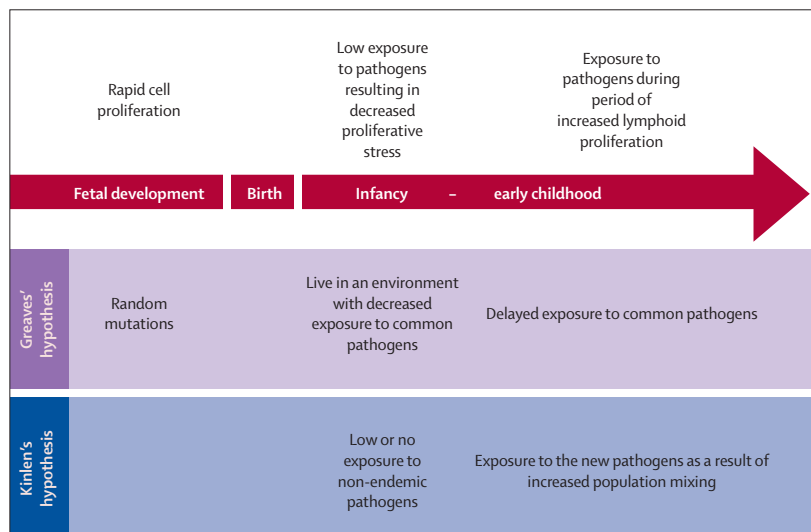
Rapid cell proliferation

Low exposure to pathogens resulting in decreased proliferative stress

Exposure to pathogens during period of increased lymphoid proliferation

Fetal development

Birth

Infancy – early childhood

Greaves' hypothesis

Random mutations

Live in an environment with decreased exposure to common pathogens

Delayed exposure to common pathogens

Kinlen's hypothesis

Low or no exposure to non-endemic pathogens

Exposure to the new pathogens as a result of increased population mixing